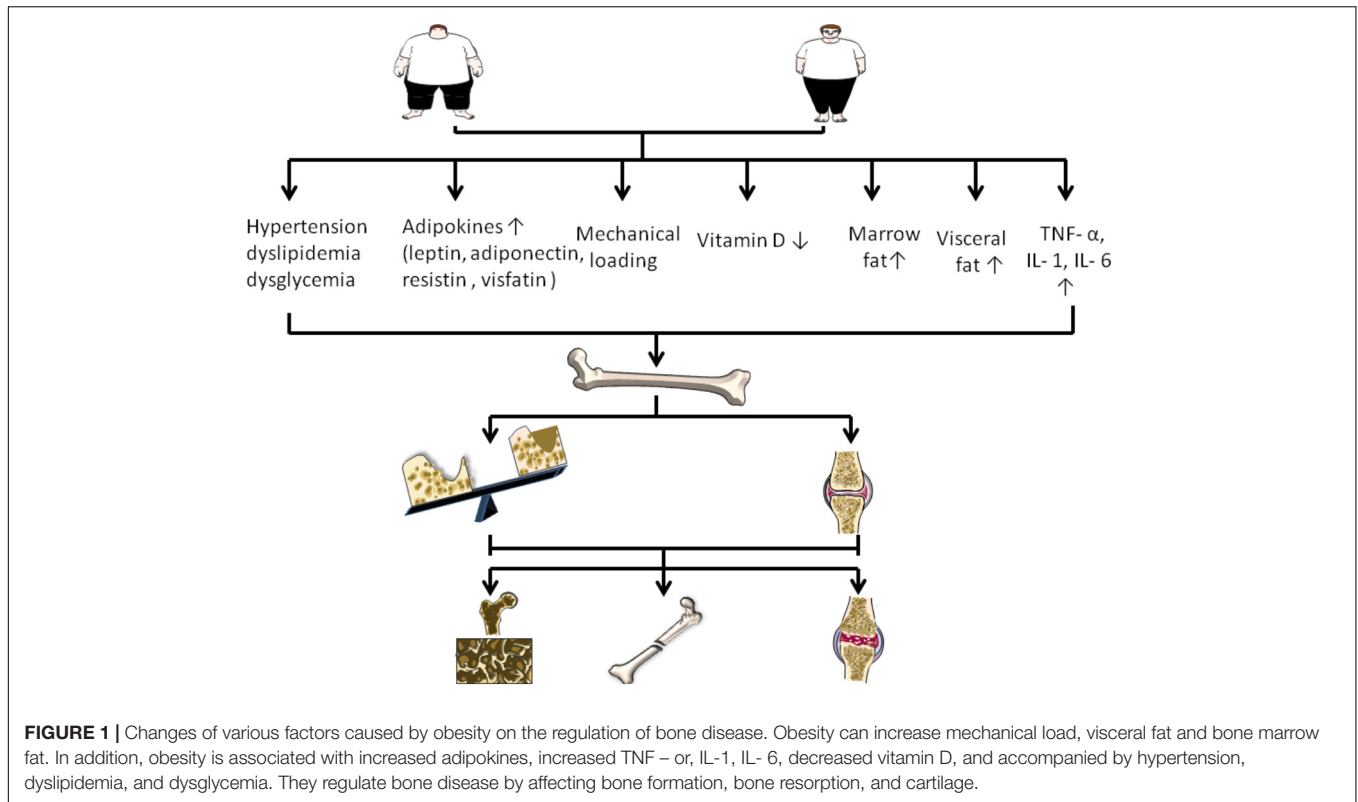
Hypertension dyslipidemia dysglycemia

Adipokines ↑ (leptin, adiponectin, resistin , visfatin )

Mechanical loading

Vitamin D ↓

Marrow fat↑

Visceral fat ↑

TNF- α, IL- 1, IL- 6 ↑

**FIGURE 1 |** Changes of various factors caused by obesity on the regulation of bone disease. Obesity can increase mechanical load, visceral fat and bone marrow fat. In addition, obesity is associated with increased adipokines, increased TNF – or, IL-1, IL- 6, decreased vitamin D, and accompanied by hypertension, dyslipidemia, and dysglycemia. They regulate bone disease by affecting bone formation, bone resorption, and cartilage.